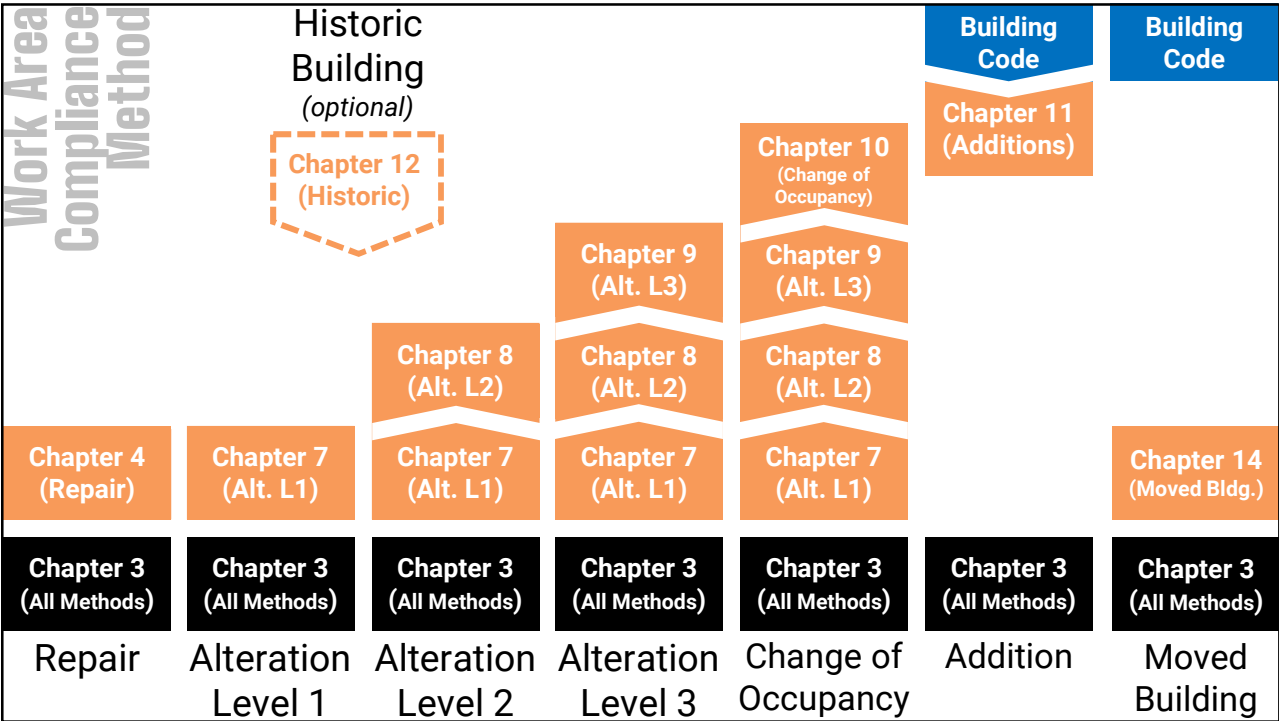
Work Area Compliance Method

Historic Building (optional)

Chapter 12 (Historic)

Building Code

Chapter 11 (Additions)

Building Code

Chapter 10 (Change of Occupancy)

Chapter 9 (Alt. L3)

Chapter 9 (Alt. L3)

Chapter 8 (Alt. L2)

Chapter 8 (Alt. L2)

Chapter 8 (Alt. L2)

Chapter 4 (Repair)

Chapter 7 (Alt. L1)

Chapter 7 (Alt. L1)

Chapter 7 (Alt. L1)

Chapter 7 (Alt. L1)

Chapter 14 (Moved Bldg.)

Chapter 3 (All Methods)

Chapter 3 (All Methods)

Chapter 3 (All Methods)

Chapter 3 (All Methods)

Chapter 3 (All Methods)

Chapter 3 (All Methods)

Chapter 3 (All Methods)

Repair

Alteration Level 1

Alteration Level 2

Alteration Level 3

Change of Occupancy

Addition

Moved Building